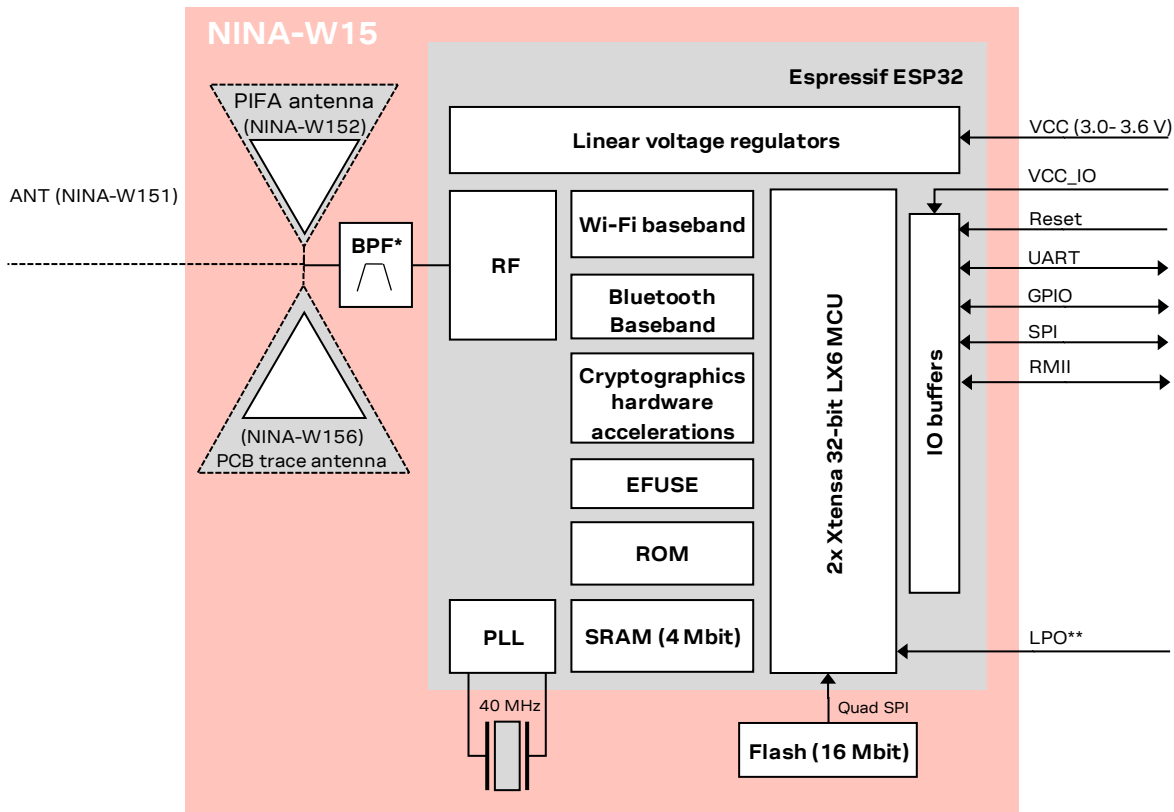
NINA-W15

Espressif ESP32

PIFA antenna
(NINA-W152)

ANT (NINA-W151)

BPF*

(NINA-W156)
PCB trace antenna

Linear voltage regulators

VCC (3.0- 3.6 V)

VCC_IO

Reset

UART

GPIO

SPI

RMII

RF

Wi-Fi baseband

Bluetooth Baseband

Cryptographics hardware accelerations

EFUSE

ROM

SRAM (4 Mbit)

PLL

2x Xtensa 32-bit LX6 MCU

IO buffers

LPO**

40 MHz

Quad SPI

Flash (16 Mbit)